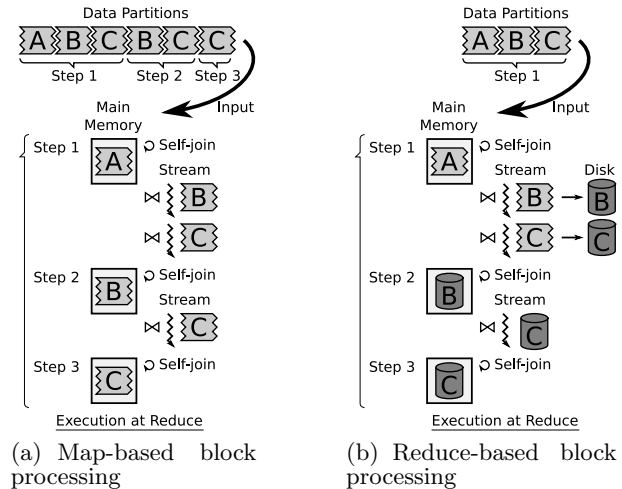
Data Partitions

A B C B C C

Step 1 Step 2 Step 3

Input

Main Memory

Step 1 A Self-join

Stream

$\bowtie$ B

$\bowtie$ C

Step 2 B Self-join

Stream

$\bowtie$ C

Step 3 C Self-join

Execution at Reduce

(a) Map-based block processing

Data Partitions

A B C

Step 1

Input

Main Memory

Step 1 A Self-join

Stream

Disk

$\bowtie$ B → B

$\bowtie$ C → C

Step 2 B Self-join

Stream

$\bowtie$ C

Step 3 C Self-join

Execution at Reduce

(b) Reduce-based block processing